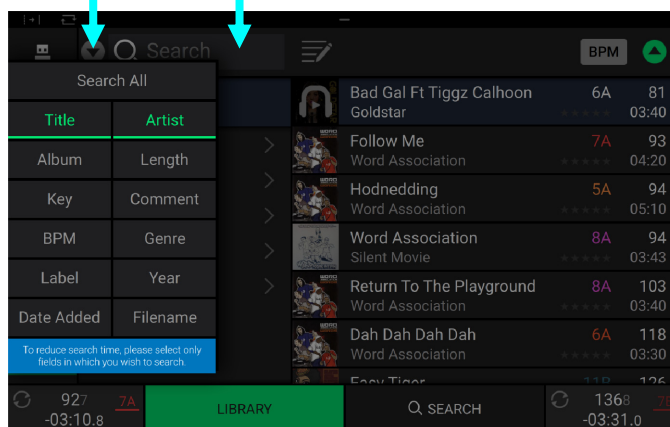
Search

BPM

Search All

Title | Artist

Album | Length

Key | Comment

BPM | Genre

Label | Year

Date Added | Filename

To reduce search time, please select only fields in which you wish to search.

Bad Gal Ft Tiggz Calhoon
Goldstar
6A 81
03:40

Follow Me
Word Association
7A 93
04:20

Hodnedding
Word Association
5A 94
05:10

Word Association
Silent Movie
8A 94
03:43

Return To The Playground
Word Association
8A 103
03:40

Dah Dah Dah Dah
Word Association
6A 118
03:30

Easy Tiger
11B 126

927
-03:10.8
7A

LIBRARY

SEARCH

1368
-03:31.0